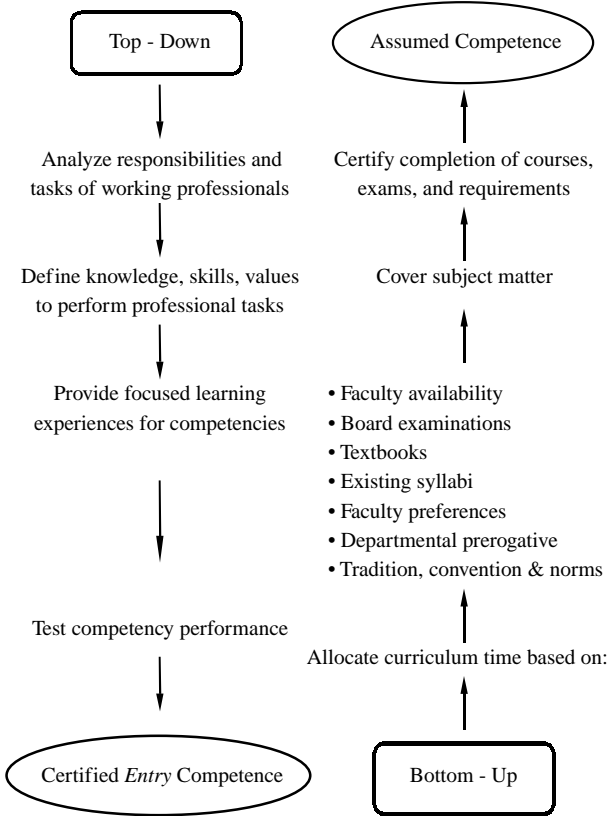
Top - Down

Analyze responsibilities and tasks of working professionals

Define knowledge, skills, values to perform professional tasks

Provide focused learning experiences for competencies

Test competency performance

Certified *Entry* Competence

Assumed Competence

Certify completion of courses, exams, and requirements

Cover subject matter

• Faculty availability
• Board examinations
• Textbooks
• Existing syllabi
• Faculty preferences
• Departmental prerogative
• Tradition, convention & norms

Allocate curriculum time based on:

Bottom - Up